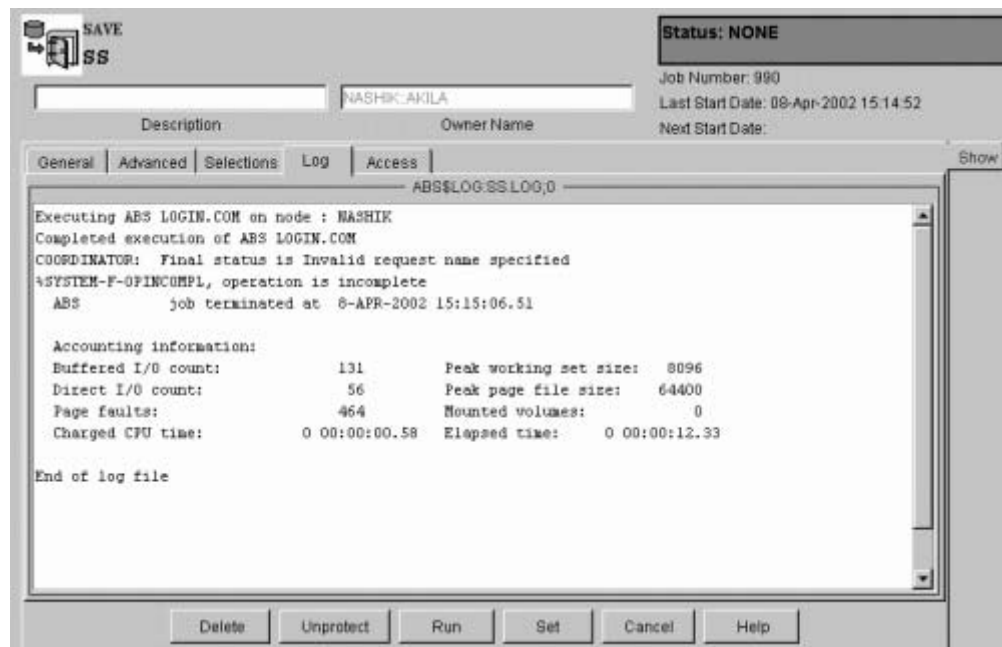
SAVE
SS

NASHIK::AKILA

Description

Owner Name

Status: NONE

Job Number: 990

Last Start Date: 08-Apr-2002 15:14:52

Next Start Date:

General | Advanced | Selections | Log | Access

Show

ABS$LOG:SS.LOG;0

Executing ABS LOGIN.COM on node : NASHIK
Completed execution of ABS LOGIN.COM
COORDINATOR: Final status is Invalid request name specified
%SYSTEM-F-OPINCOMPL, operation is incomplete
ABS job terminated at 8-APR-2002 15:15:06.51

Accounting information:

| | | | |
|---|---|---|---|
| Buffered I/O count: | 131 | Peak working set size: | 8096 |
| Direct I/O count: | 56 | Peak page file size: | 64400 |
| Page faults: | 464 | Mounted volumes: | 0 |
| Charged CPU time: | 0 00:00:00.58 | Elapsed time: | 0 00:00:12.33 |

End of log file

Delete | Unprotect | Run | Set | Cancel | Help